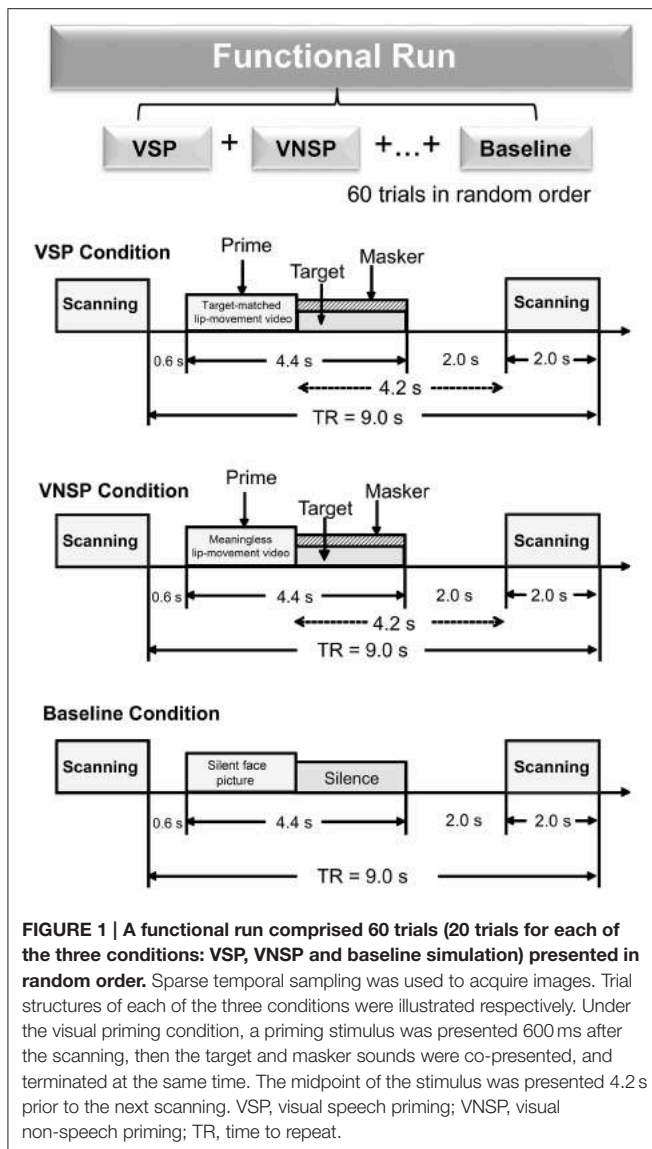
Functional Run

VSP + VNSP +...+ Baseline

60 trials in random order

VSP Condition

Prime

Target

Masker

Scanning

Target-matched lip-movement video

Scanning

0.6 s

4.4 s

2.0 s

2.0 s

4.2 s

TR = 9.0 s

VNSP Condition

Prime

Target

Masker

Scanning

Meaningless lip-movement video

Scanning

0.6 s

4.4 s

2.0 s

2.0 s

4.2 s

TR = 9.0 s

Baseline Condition

Scanning

Silent face picture

Silence

Scanning

0.6 s

4.4 s

2.0 s

2.0 s

TR = 9.0 s

**FIGURE 1 | A functional run comprised 60 trials (20 trials for each of the three conditions: VSP, VNSP and baseline simulation) presented in random order.** Sparse temporal sampling was used to acquire images. Trial structures of each of the three conditions were illustrated respectively. Under the visual priming condition, a priming stimulus was presented 600 ms after the scanning, then the target and masker sounds were co-presented, and terminated at the same time. The midpoint of the stimulus was presented 4.2 s prior to the next scanning. VSP, visual speech priming; VNSP, visual non-speech priming; TR, time to repeat.